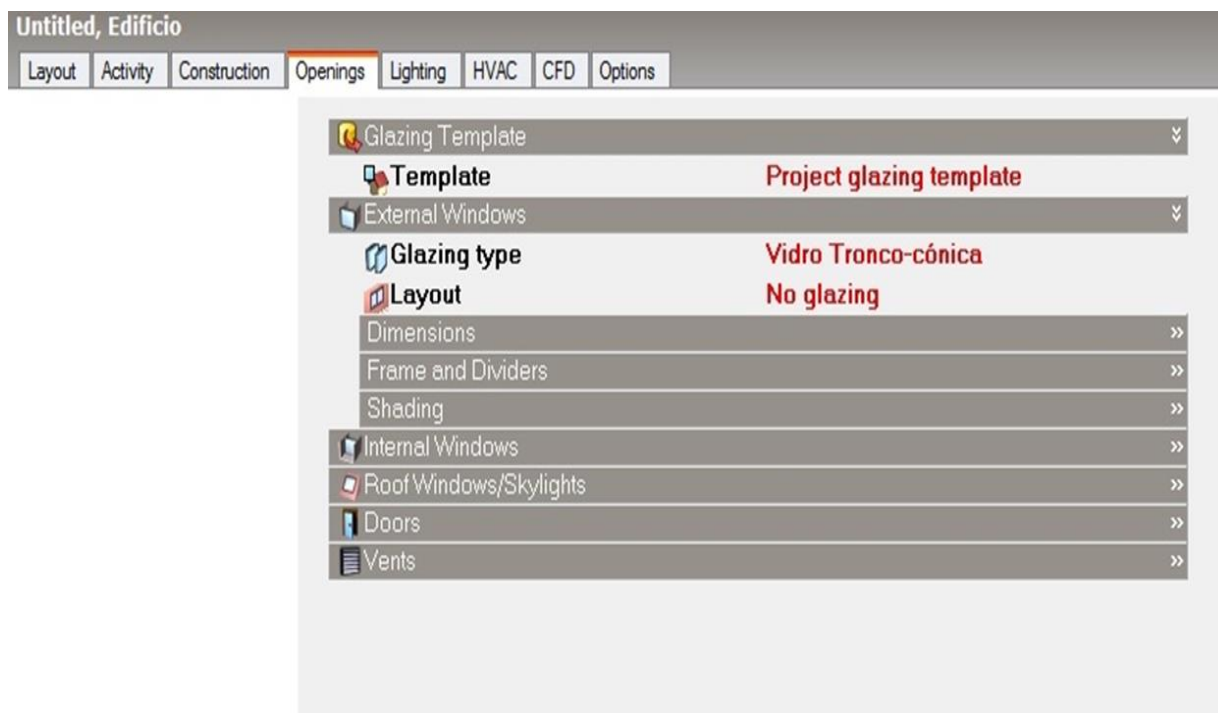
Untitled, Edificio

Layout | Activity | Construction | Openings | Lighting | HVAC | CFD | Options

Glazing Template
Template Project glazing template
External Windows
Glazing type Vidro Tronco-cónica
Layout No glazing
Dimensions
Frame and Dividers
Shading
Internal Windows
Roof Windows/Skylights
Doors
Vents